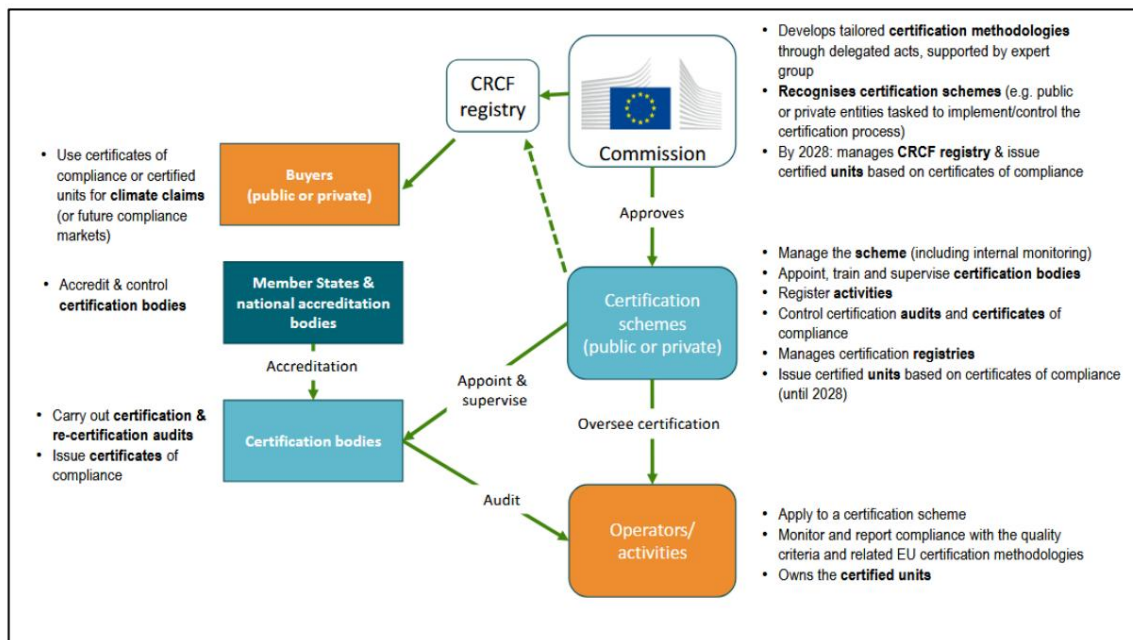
CRCF registry

Commission

- Develops tailored certification methodologies through delegated acts, supported by expert group
- Recognises certification schemes (e.g. public or private entities tasked to implement/control the certification process)
- By 2028: manages CRCF registry & issue certified units based on certificates of compliance

- Use certificates of compliance or certified units for climate claims (or future compliance markets)

Buyers (public or private)

Approves

- Accredit & control certification bodies

Member States & national accreditation bodies

Accreditation

Certification schemes (public or private)

- Manage the scheme (including internal monitoring)
- Appoint, train and supervise certification bodies
- Register activities
- Control certification audits and certificates of compliance
- Manages certification registries
- Issue certified units based on certificates of compliance (until 2028)

Appoint & supervise

- Carry out certification & re-certification audits
- Issue certificates of compliance

Certification bodies

Oversee certification

Audit

Operators/ activities

- Apply to a certification scheme
- Monitor and report compliance with the quality criteria and related EU certification methodologies
- Owns the certified units